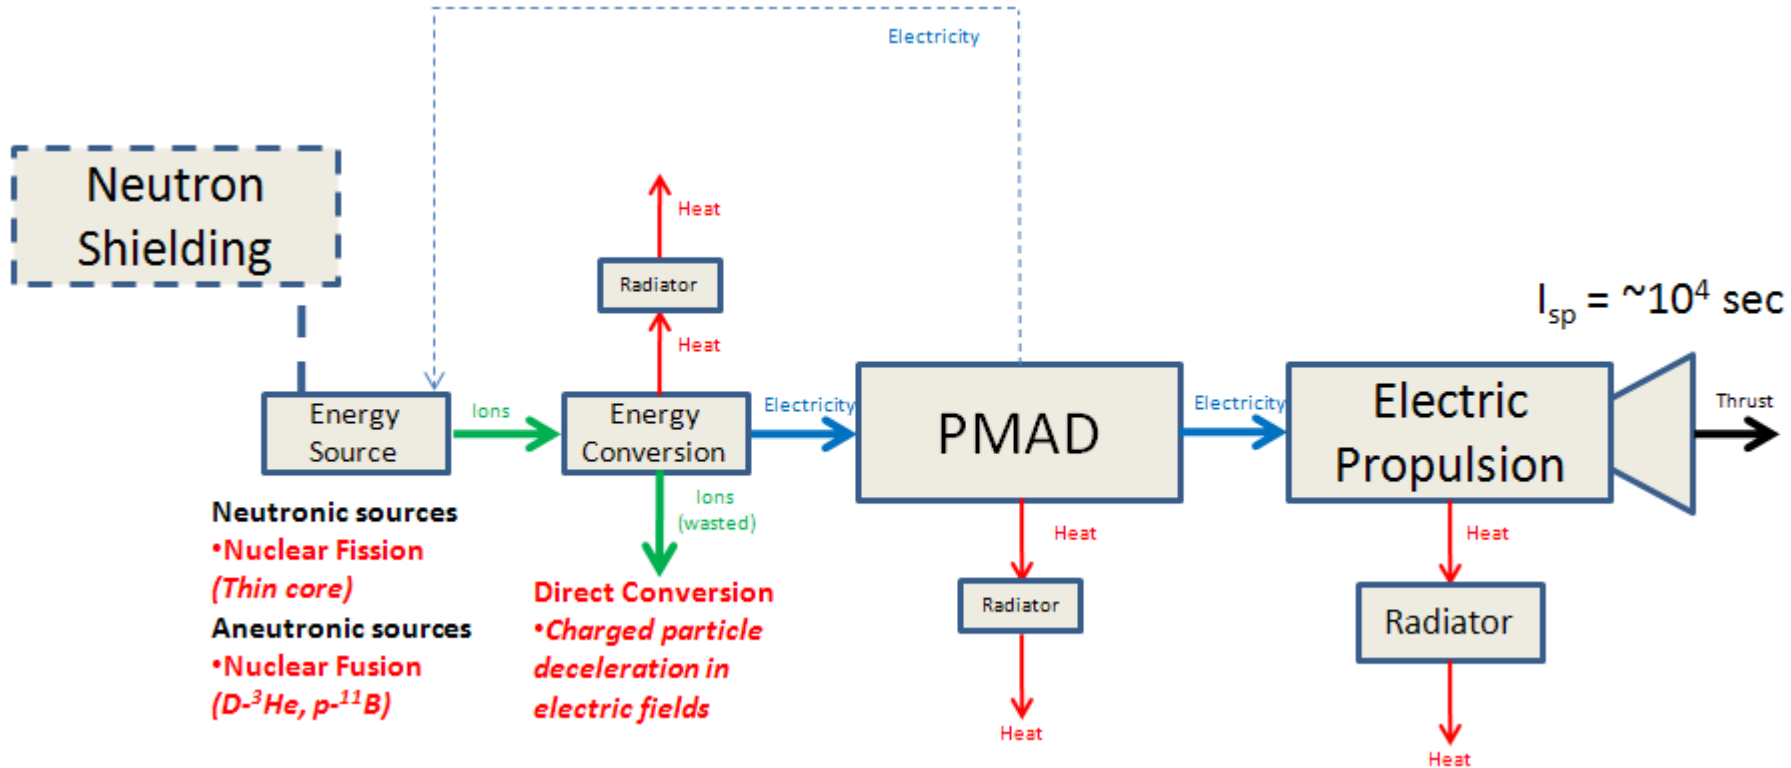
Electricity

Neutron Shielding

Heat

Radiator

Heat

$I_{sp}$ = ~$10^4$ sec

Energy Source

Ions

Energy Conversion

Electricity

PMAD

Electricity

Electric Propulsion

Thrust

Ions (wasted)

Heat

Heat

Neutronic sources
•Nuclear Fission
(Thin core)
Aneutronic sources
•Nuclear Fusion
(D-$^3$He, p-$^{11}$B)

Direct Conversion
•Charged particle deceleration in electric fields

Radiator

Radiator

Heat

Heat